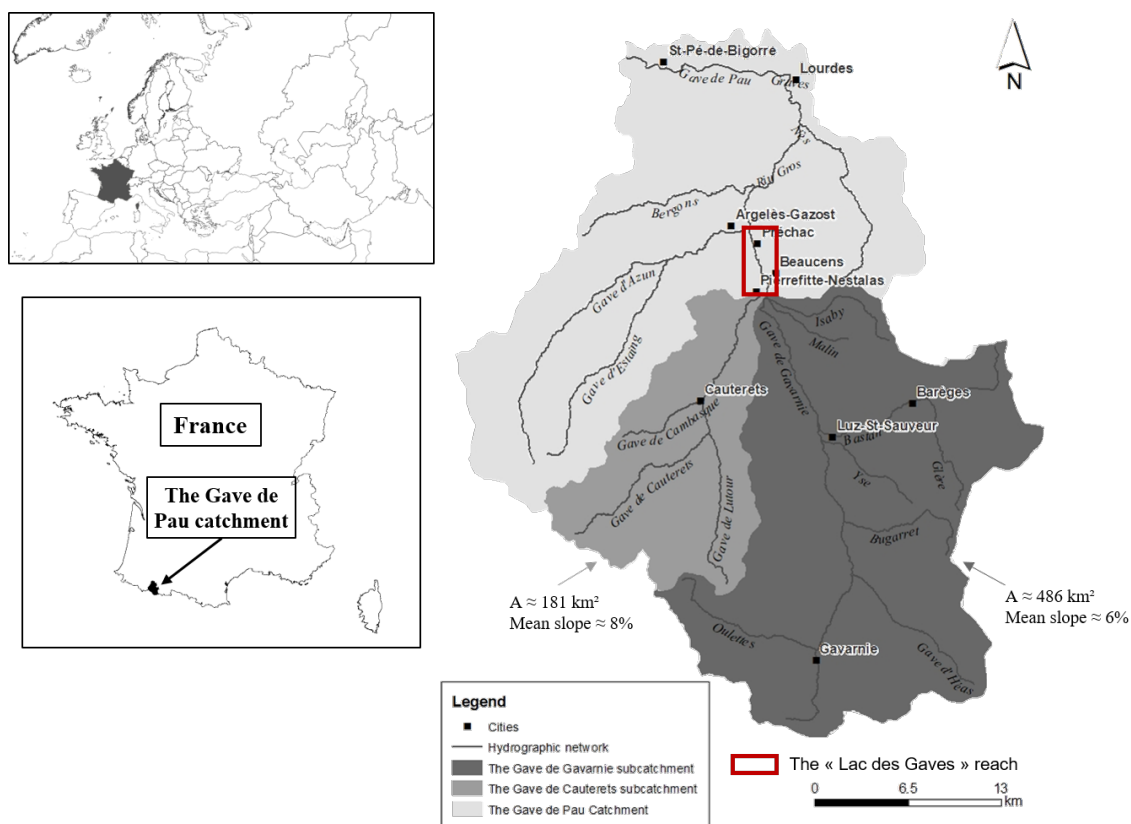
France

The Gave de Pau catchment

N

St-Pé-de-Bigorre
Lourdes
Gave de Pau
Génies
Nès
Rieu Gros
Bergons
Argelès-Gazost
Préchac
Beaucens
Pierrefitte-Nestalas
Gave d'Azun
Gave d'Estaing
Isaby
Malin
Gave de Gavarnie
Cauterets
Barèges
Gave de Cambasque
Luz-St-Sauveur
Bastan
Gave de Cauterets
Gave de Lutour
Yse
Glère
Bugarret
Gavarnie
Oulettes
Gave d'Héas

A ≈ 181 km²
Mean slope ≈ 8%

A ≈ 486 km²
Mean slope ≈ 6%

Legend
Cities
Hydrographic network
The Gave de Gavarnie subcatchment
The Gave de Cauterets subcatchment
The Gave de Pau Catchment

The « Lac des Gaves » reach

0 6.5 13 km